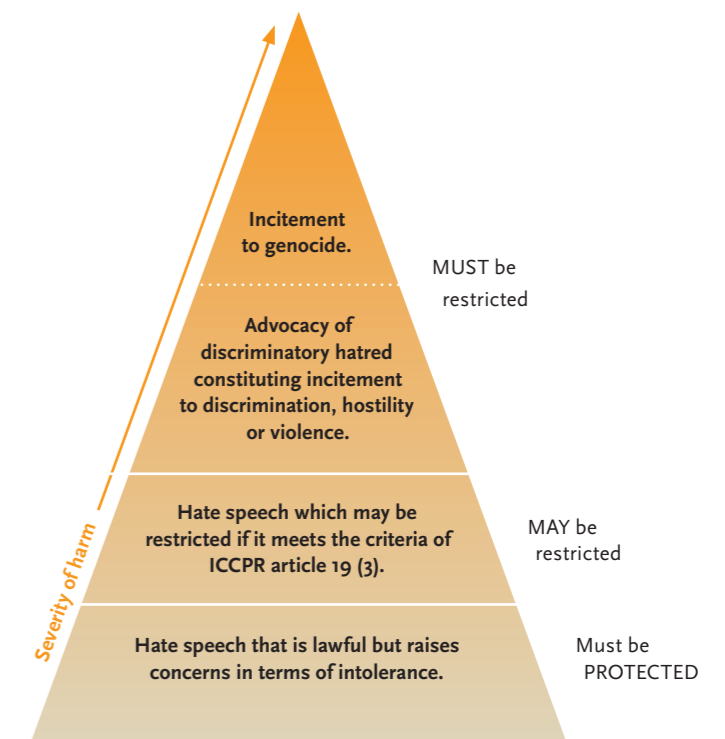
Severity of harm

Incitement to genocide.

MUST be restricted

Advocacy of discriminatory hatred constituting incitement to discrimination, hostility or violence.

Hate speech which may be restricted if it meets the criteria of ICCPR article 19 (3).

MAY be restricted

Hate speech that is lawful but raises concerns in terms of intolerance.

Must be PROTECTED